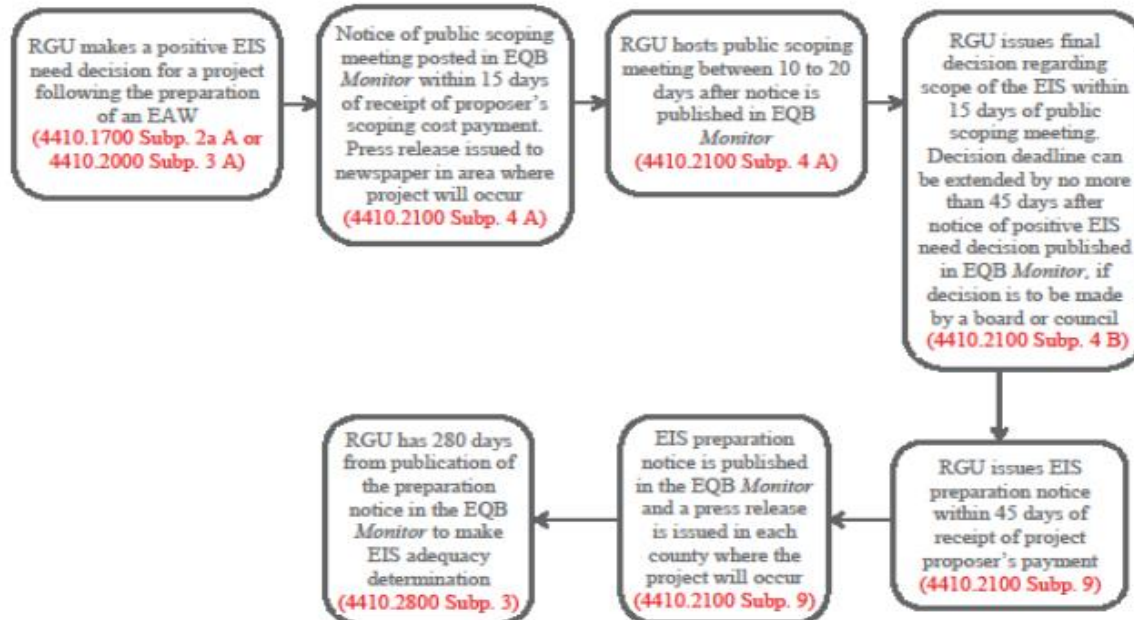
RGU makes a positive EIS need decision for a project following the preparation of an EAW (4410.1700 Subp. 2a A or 4410.2000 Subp. 3 A)

Notice of public scoping meeting posted in EQB *Monitor* within 15 days of receipt of proposer's scoping cost payment. Press release issued to newspaper in area where project will occur (4410.2100 Subp. 4 A)

RGU hosts public scoping meeting between 10 to 20 days after notice is published in EQB *Monitor* (4410.2100 Subp. 4 A)

RGU issues final decision regarding scope of the EIS within 15 days of public scoping meeting. Decision deadline can be extended by no more than 45 days after notice of positive EIS need decision published in EQB *Monitor*, if decision is to be made by a board or council (4410.2100 Subp. 4 B)

RGU issues EIS preparation notice within 45 days of receipt of project proposer's payment (4410.2100 Subp. 9)

EIS preparation notice is published in the EQB *Monitor* and a press release is issued in each county where the project will occur (4410.2100 Subp. 9)

RGU has 280 days from publication of the preparation notice in the EQB *Monitor* to make EIS adequacy determination (4410.2800 Subp. 3)